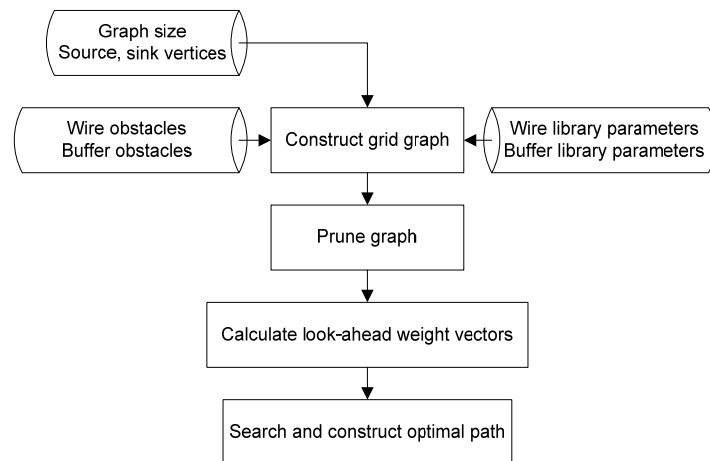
Graph size
Source, sink vertices

Wire obstacles
Buffer obstacles

Construct grid graph

Wire library parameters
Buffer library parameters

Prune graph

Calculate look-ahead weight vectors

Search and construct optimal path